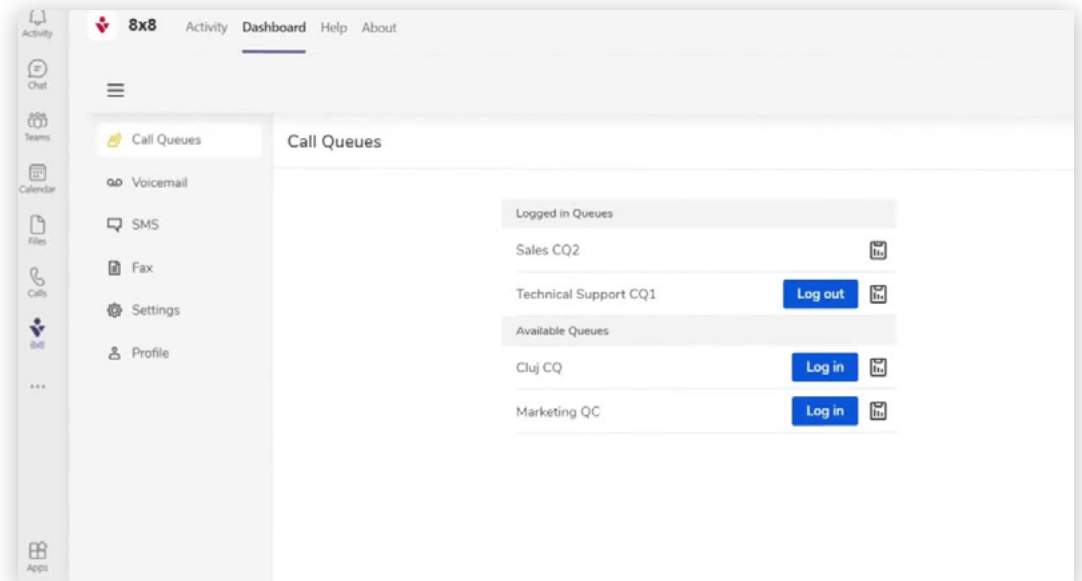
Activity
Chat
Teams
Calendar
Files
Calls
8x8
...
Apps

8x8 Activity Dashboard Help About

Call Queues
Voicemail
SMS
Fax
Settings
Profile

Call Queues

Logged in Queues
Sales CQ2
Technical Support CQ1 Log out
Available Queues
Cluj CQ Log in
Marketing QC Log in